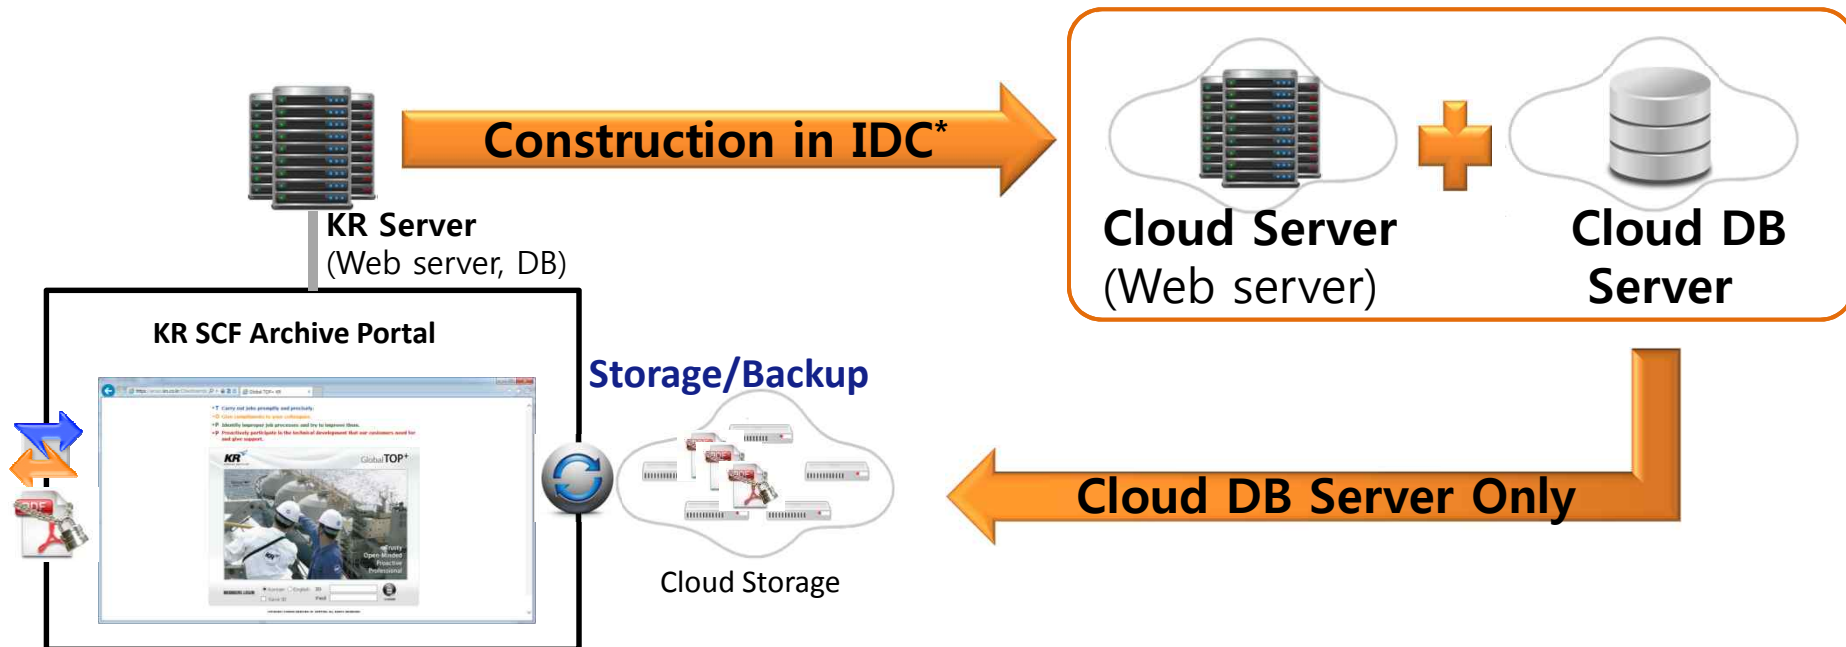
Construction in IDC*

KR Server
(Web server, DB)

Cloud Server
(Web server)

Cloud DB Server

KR SCF Archive Portal

T Carry out jobs promptly and precisely.
O Give compliments to your colleagues.
P Identify improper job processes and try to improve them.
P Proactively participate in the technical development that our customers need for and give support.

KR

Global TOP+

Trusty
Open-Minded
Proactive
Professional

Storage/Backup

Cloud Storage

Cloud DB Server Only